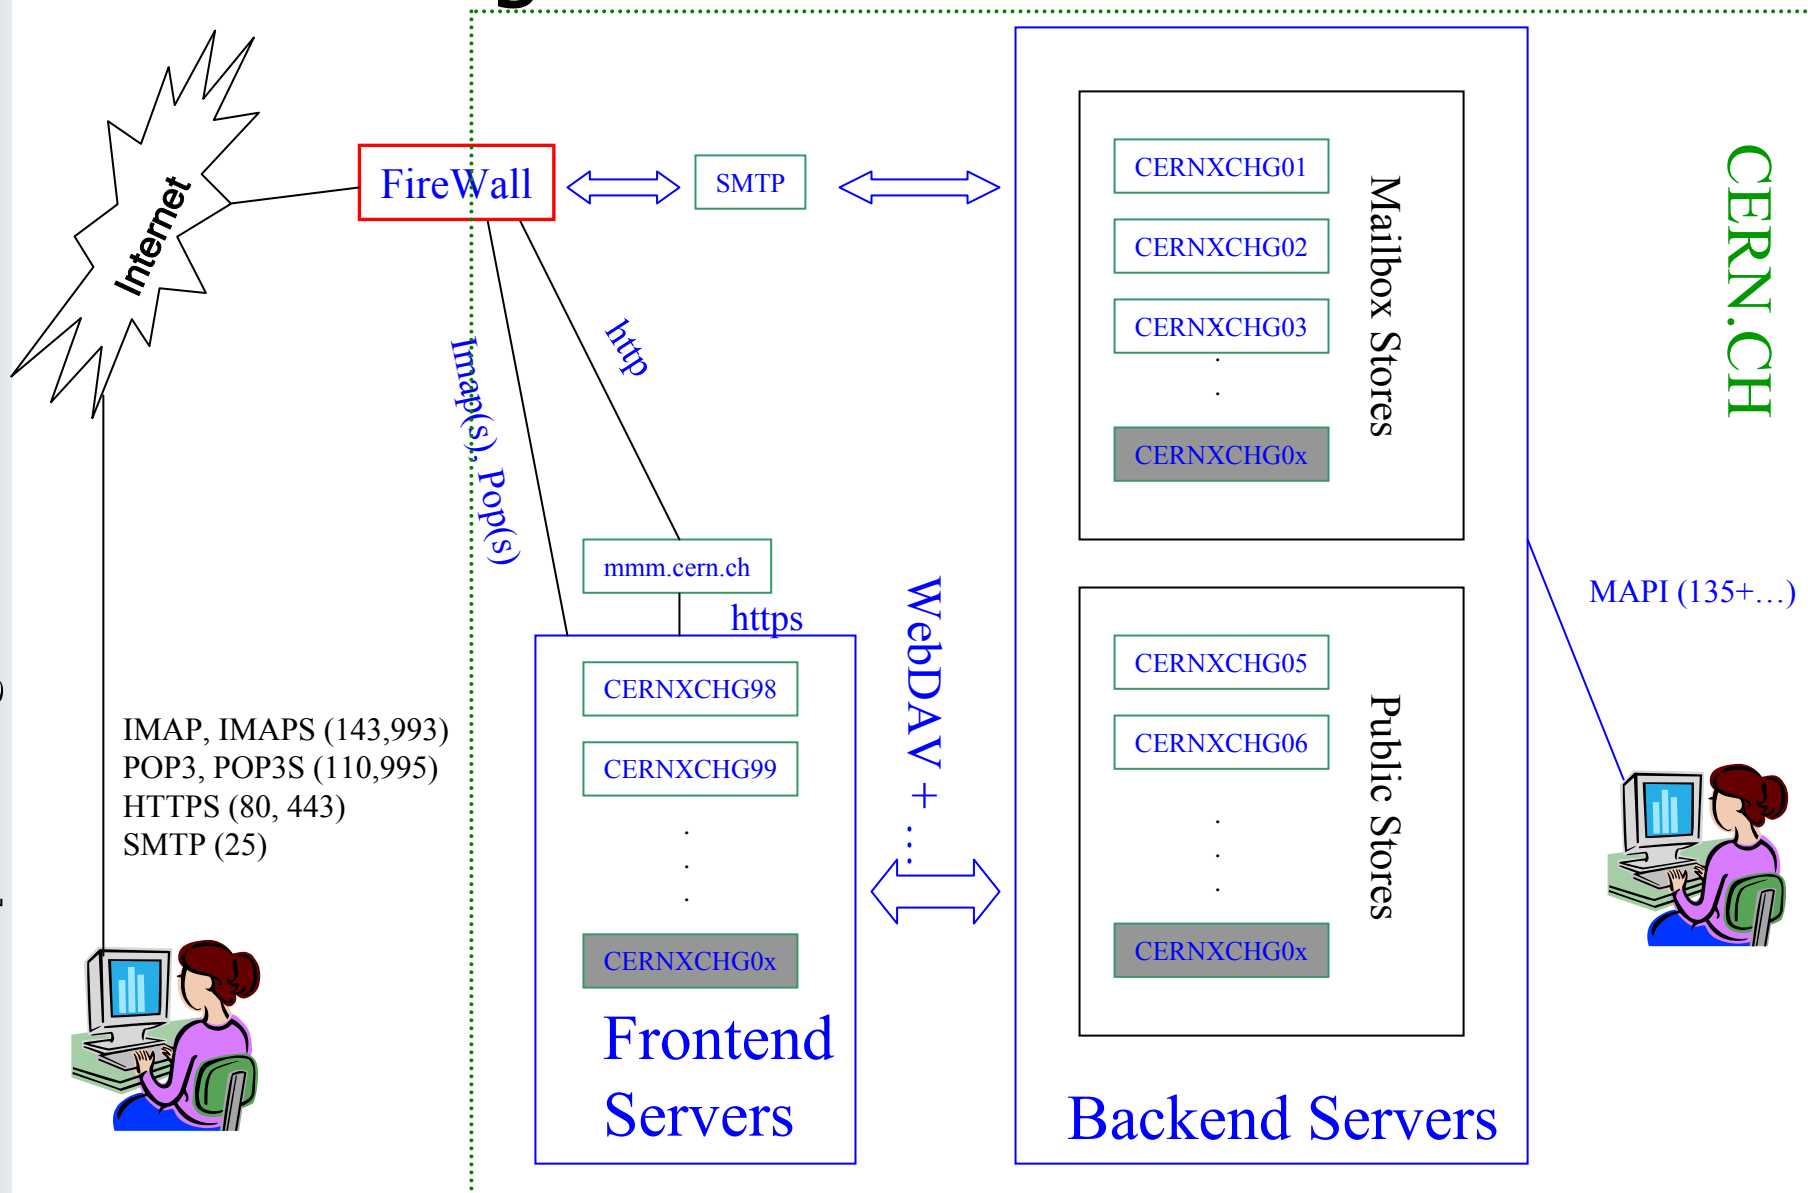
Internet

FireWall

SMTP

Imap(s), Pop(s)

http

mmm.cern.ch

https

CERNXCHG98

CERNXCHG99

.
.
.

CERNXCHG0x

Frontend Servers

WebDAV + ...

CERNXCHG01

CERNXCHG02

CERNXCHG03

.
.

CERNXCHG0x

Mailbox Stores

CERNXCHG05

CERNXCHG06

.
.
.

CERNXCHG0x

Public Stores

Backend Servers

CERN.CH

MAPI (135+…)

IMAP, IMAPS (143,993)
POP3, POP3S (110,995)
HTTPS (80, 443)
SMTP (25)